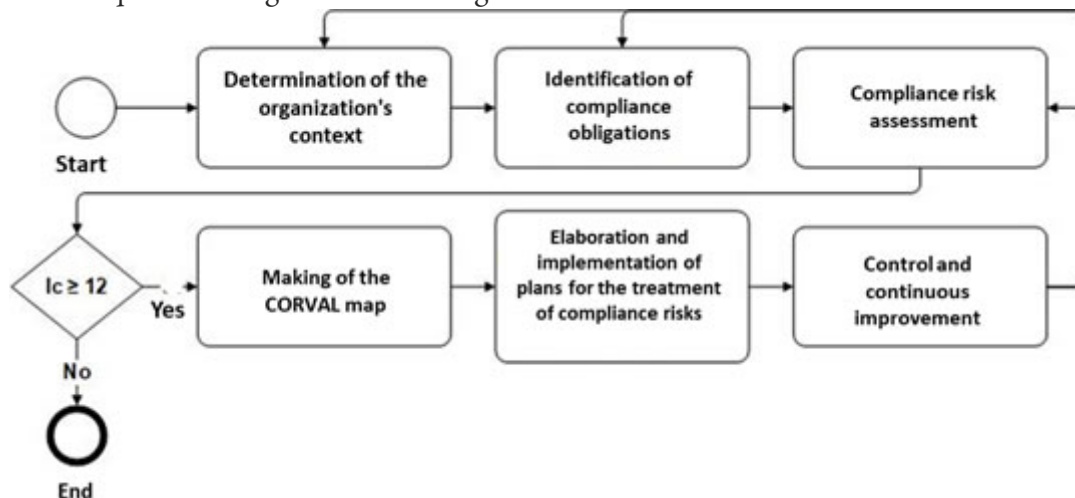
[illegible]

Start

Determination of the organization's context

Identification of compliance obligations

Compliance risk assessment

Ic ≥ 12

Yes

No

End

Making of the CORVAL map

Elaboration and implementation of plans for the treatment of compliance risks

Control and continuous improvement